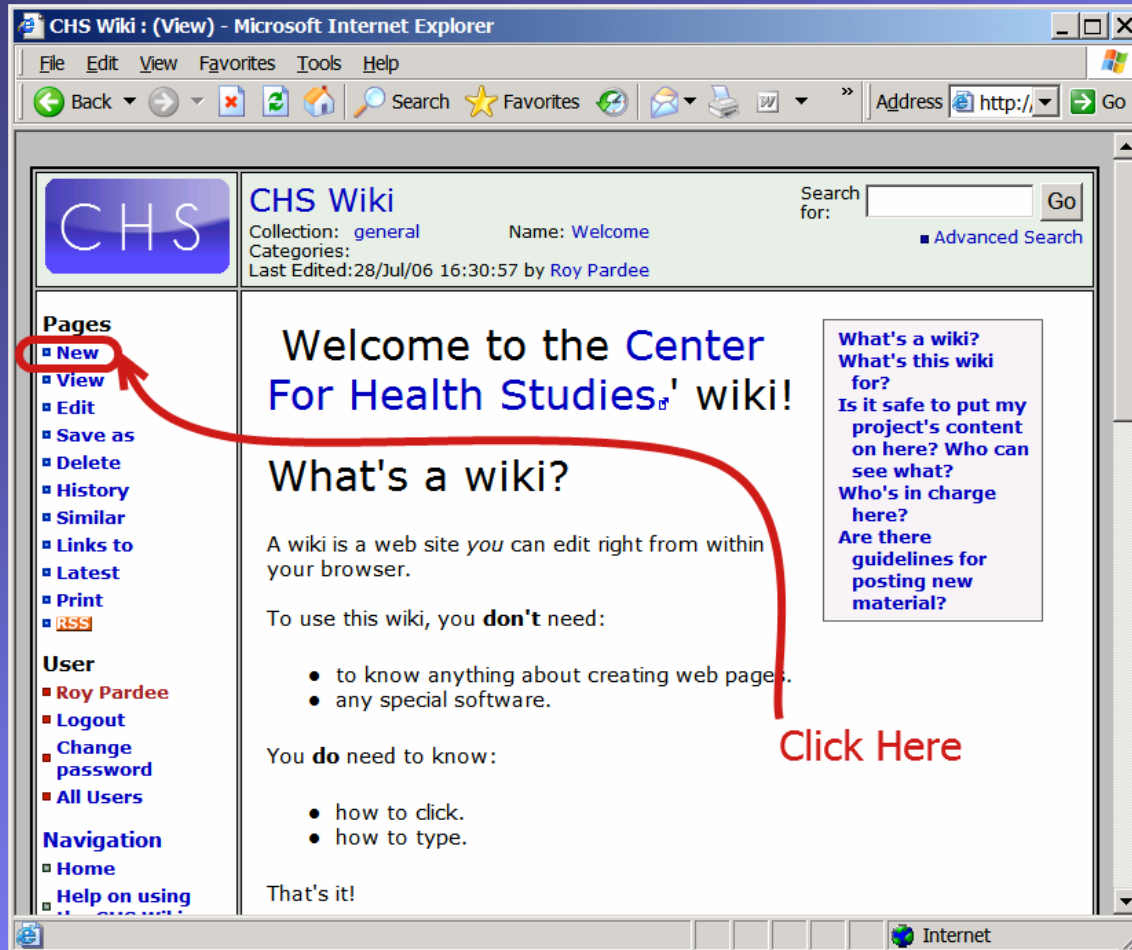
CHS Wiki : (View) - Microsoft Internet Explorer

File Edit View Favorites Tools Help

Back Search Favorites Address http:/ Go

CHS

CHS Wiki
Collection: general Name: Welcome
Categories:
Last Edited:28/Jul/06 16:30:57 by Roy Pardee

Search for: Go
Advanced Search

Pages
New
View
Edit
Save as
Delete
History
Similar
Links to
Latest
Print
RSS

User
Roy Pardee
Logout
Change password
All Users

Navigation
Home
Help on using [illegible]

Welcome to the Center For Health Studies' wiki!

What's a wiki?

A wiki is a web site *you* can edit right from within your browser.

To use this wiki, you **don't** need:

- to know anything about creating web pages.
- any special software.

You **do** need to know:

- how to click.
- how to type.

That's it!

What's a wiki?
What's this wiki for?
Is it safe to put my project's content on here? Who can see what?
Who's in charge here?
Are there guidelines for posting new material?

Click Here

Internet